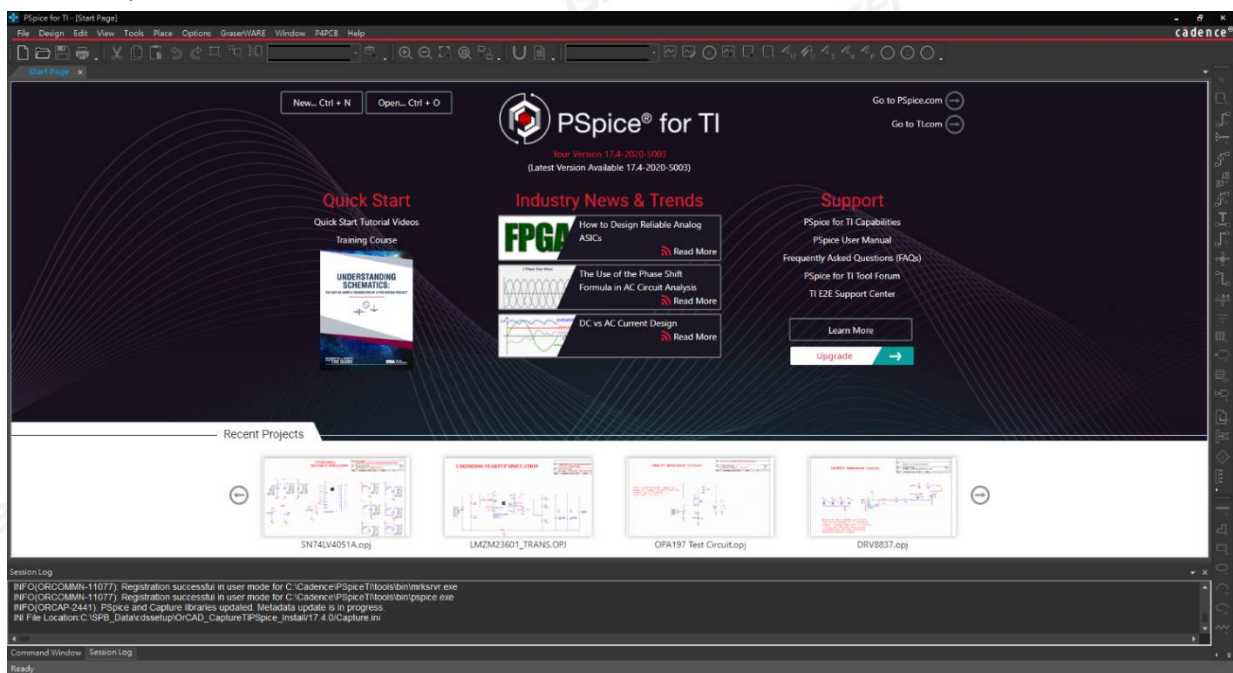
PSpice for TI - [Start Page]

File Design Edit View Tools Place Options GraserWARE Window P4PCB Help

cadence

Start Page

New... Ctrl + N

Open... Ctrl + O

PSpice® for TI

Your Version 17.4-2020-S003
(Latest Version Available 17.4-2020-S003)

Go to PSpice.com

Go to TI.com

Quick Start

Quick Start Tutorial Videos

Training Course

UNDERSTANDING SCHEMATICS:

Industry News & Trends

FPGA

How to Design Reliable Analog ASICs

Read More

The Use of the Phase Shift Formula in AC Circuit Analysis

Read More

DC vs AC Current Design

Read More

Support

PSpice for TI Capabilities

PSpice User Manual

Frequently Asked Questions (FAQs)

PSpice for TI Tool Forum

TI E2E Support Center

Learn More

Upgrade

Recent Projects

SN74LV4051A.opj

LMZM23601_TRANS.OPJ

OPA197 Test Circuit.opj

DRV8837.opj

Session Log

INFO(ORCOMMN-11077): Registration successful in user mode for C:\Cadence\PSpiceTI\tools\bin\mrksrvr.exe
INFO(ORCOMMN-11077): Registration successful in user mode for C:\Cadence\PSpiceTI\tools\bin\pspice.exe
INFO(ORCAP-2441): PSpice and Capture libraries updated. Metadata update is in progress.
INI File Location:C:\SPB_Data\cdssetup\OrCAD_CaptureTIPSpice_Install/17.4.0/Capture.ini

Command Window Session Log

Ready